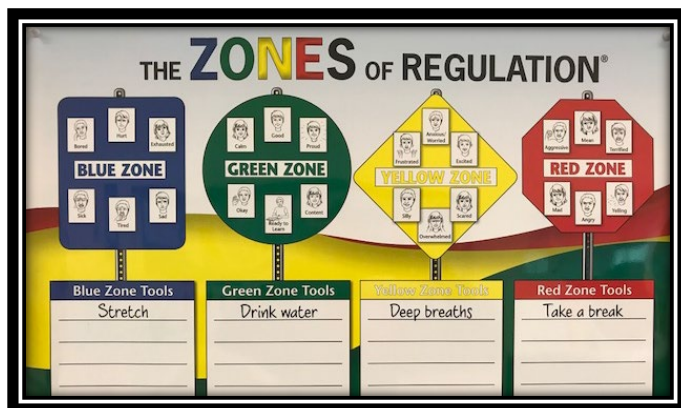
THE ZONES OF REGULATION®

Bored
Hurt
Exhausted
BLUE ZONE
Sick
Tired
Sad

Calm
Good
Proud
GREEN ZONE
Okay
Ready to Learn
Content

Anxious/Worried
Frustrated
Excited
YELLOW ZONE
Silly
Scared
Overwhelmed

Aggressive
Mean
Terrified
RED ZONE
Mad
Angry
Yelling

| Blue Zone Tools | Green Zone Tools | Yellow Zone Tools | Red Zone Tools |
|---|---|---|---|
| Stretch | Drink water | Deep breaths | Take a break |